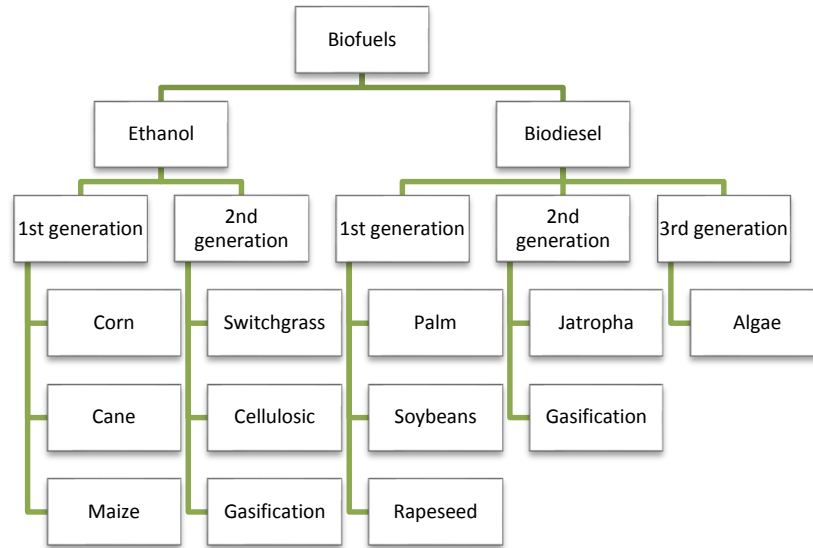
Biofuels

Ethanol

Biodiesel

1st generation

2nd generation

1st generation

2nd generation

3rd generation

Corn

Cane

Maize

Switchgrass

Cellulosic

Gasification

Palm

Soybeans

Rapeseed

Jatropha

Gasification

Algae